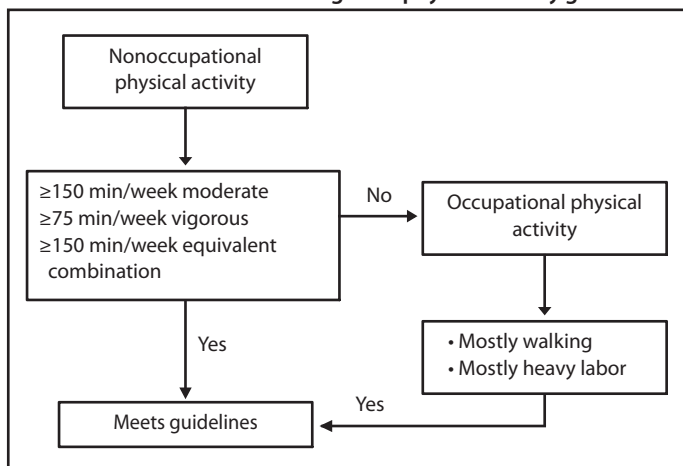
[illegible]

Nonoccupational physical activity

≥150 min/week moderate
≥75 min/week vigorous
≥150 min/week equivalent combination

No

Occupational physical activity

Yes

• Mostly walking
• Mostly heavy labor

Yes

Meets guidelines